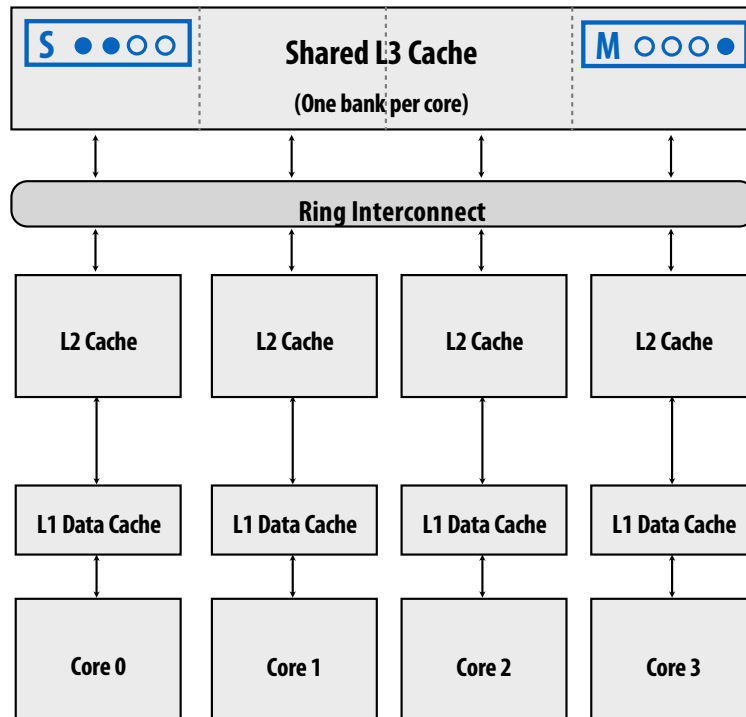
S ●●○○

Shared L3 Cache
(One bank per core)

M ○○○●

Ring Interconnect

L2 Cache

L2 Cache

L2 Cache

L2 Cache

L1 Data Cache

L1 Data Cache

L1 Data Cache

L1 Data Cache

Core 0

Core 1

Core 2

Core 3